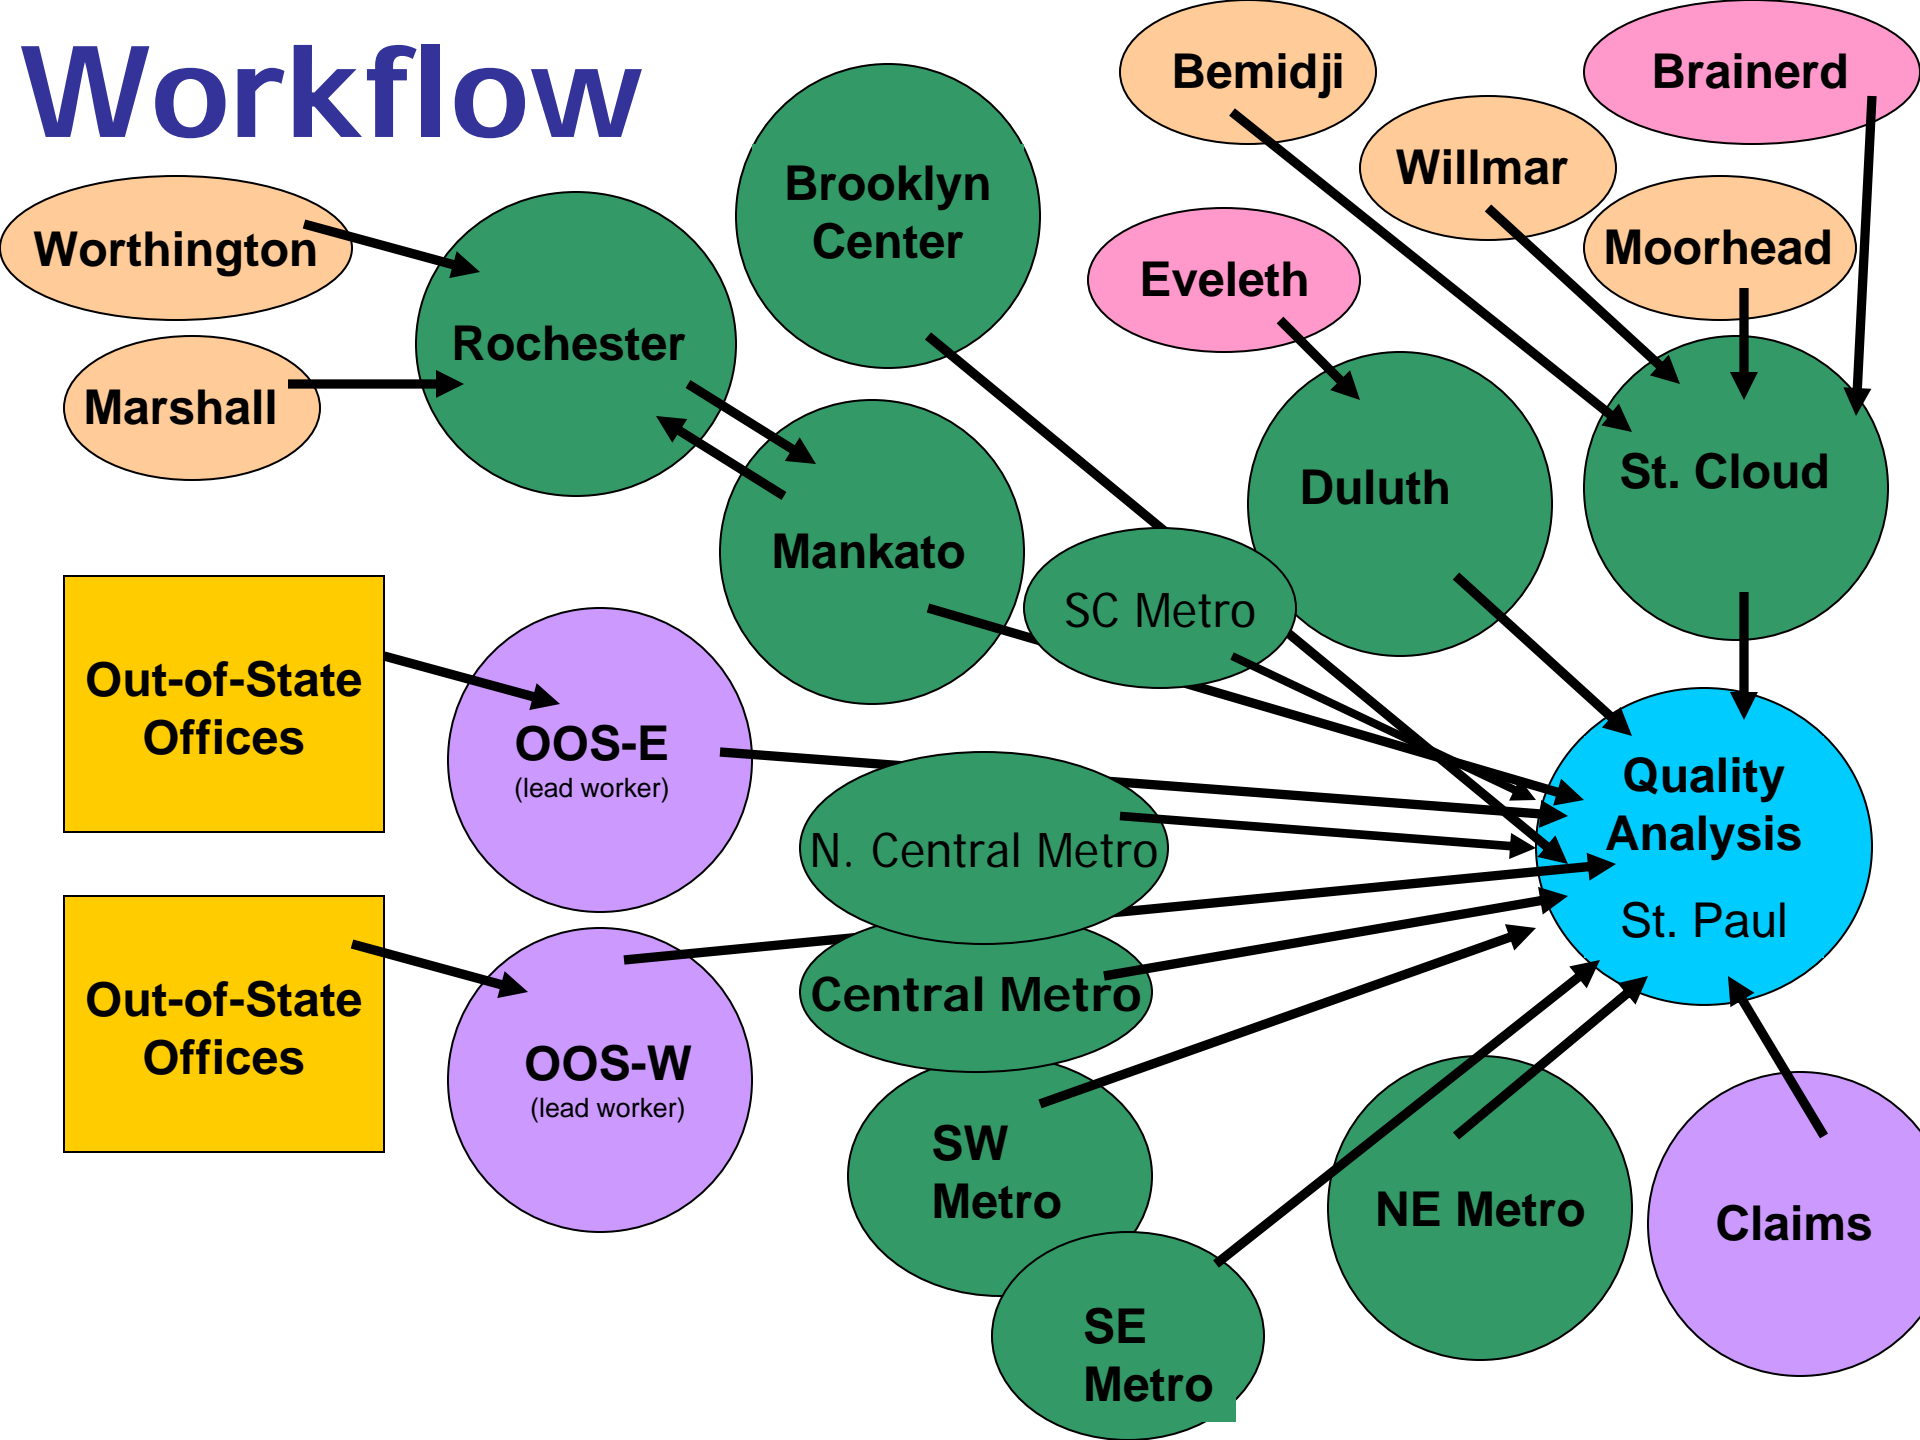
Workflow

Bemidji

Brainerd

Willmar

Brooklyn Center

Moorhead

Worthington

Eveleth

Rochester

Marshall

Duluth

St. Cloud

Mankato

SC Metro

Out-of-State Offices

OOS-E
(lead worker)

Quality Analysis
St. Paul

N. Central Metro

Out-of-State Offices

Central Metro

OOS-W
(lead worker)

SW Metro

NE Metro

Claims

SE Metro